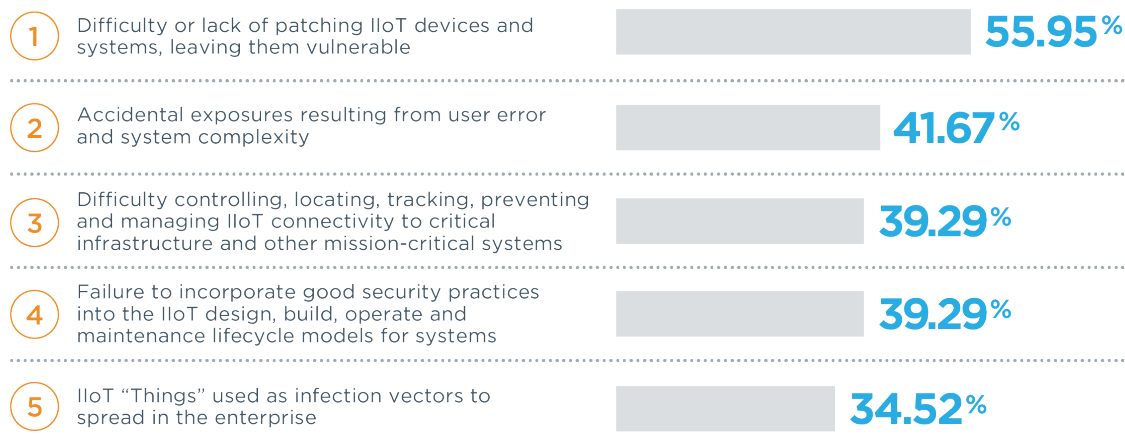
1 Difficulty or lack of patching IIoT devices and systems, leaving them vulnerable 55.95%

2 Accidental exposures resulting from user error and system complexity 41.67%

3 Difficulty controlling, locating, tracking, preventing and managing IIoT connectivity to critical infrastructure and other mission-critical systems 39.29%

4 Failure to incorporate good security practices into the IIoT design, build, operate and maintenance lifecycle models for systems 39.29%

5 IIoT “Things” used as infection vectors to spread in the enterprise 34.52%